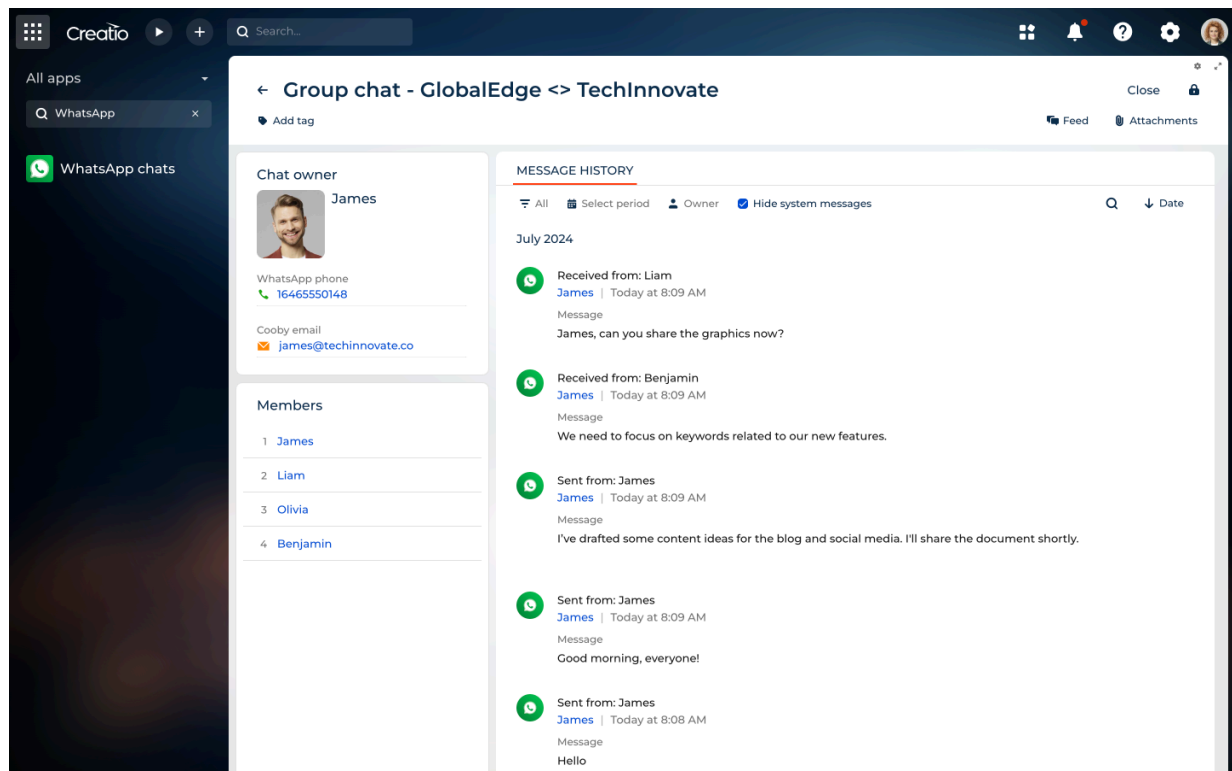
Creatio

Search...

All apps

WhatsApp

WhatsApp chats

← Group chat - GlobalEdge <> TechInnovate

Close

Add tag

Feed

Attachments

Chat owner

James

WhatsApp phone

16465550148

Cooby email

james@techinnovate.co

Members

1 James

2 Liam

3 Olivia

4 Benjamin

MESSAGE HISTORY

All

Select period

Owner

Hide system messages

Date

July 2024

Received from: Liam
James | Today at 8:09 AM
Message
James, can you share the graphics now?

Received from: Benjamin
James | Today at 8:09 AM
Message
We need to focus on keywords related to our new features.

Sent from: James
James | Today at 8:09 AM
Message
I've drafted some content ideas for the blog and social media. I'll share the document shortly.

Sent from: James
James | Today at 8:09 AM
Message
Good morning, everyone!

Sent from: James
James | Today at 8:08 AM
Message
Hello